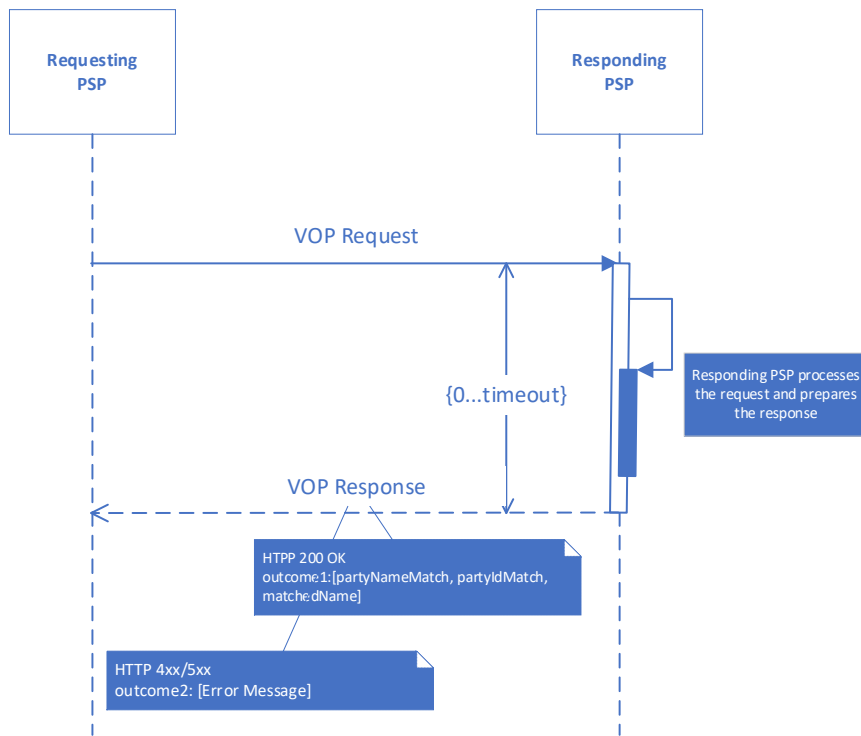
Requesting PSP

Responding PSP

VOP Request

{0...timeout}

Responding PSP processes the request and prepares the response

VOP Response

HTPP 200 OK
outcome1:[partyNameMatch, partyIdMatch, matchedName]

HTTP 4xx/5xx
outcome2: [Error Message]